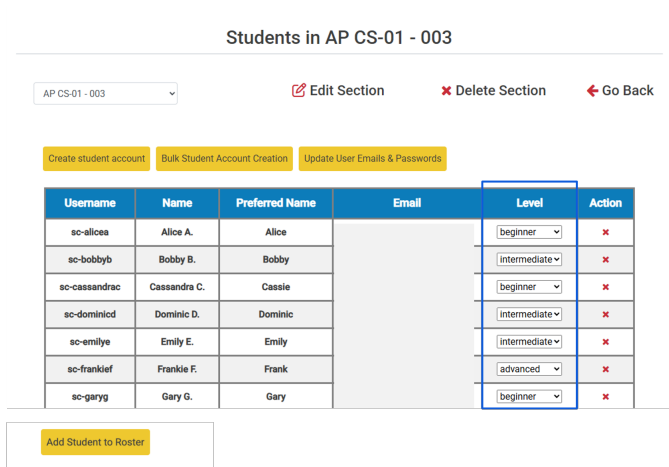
Students in AP CS-01 - 003

AP CS-01 - 003

Edit Section

Delete Section

Go Back

Create student account

Bulk Student Account Creation

Update User Emails & Passwords

| Username | Name | Preferred Name | Email | Level | Action |
|---|---|---|---|---|---|
| sc-alicea | Alice A. | Alice | | beginner | ✖ |
| sc-bobbyb | Bobby B. | Bobby | | intermediate | ✖ |
| sc-cassandrac | Cassandra C. | Cassie | | beginner | ✖ |
| sc-dominicd | Dominic D. | Dominic | | intermediate | ✖ |
| sc-emilye | Emily E. | Emily | | intermediate | ✖ |
| sc-frankief | Frankie F. | Frank | | advanced | ✖ |
| sc-garyg | Gary G. | Gary | | beginner | ✖ |

Add Student to Roster